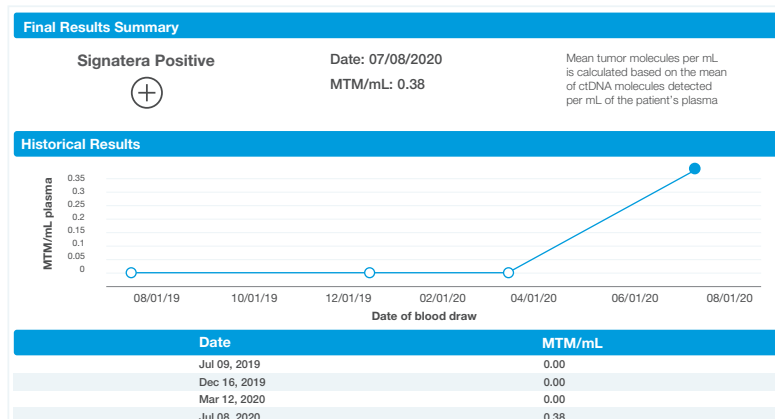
Final Results Summary

Signatera Positive

Date: 07/08/2020

MTM/mL: 0.38

Mean tumor molecules per mL is calculated based on the mean of ctDNA molecules detected per mL of the patient's plasma

Historical Results

MTM/mL plasma

0.35
0.3
0.25
0.2
0.15
0.1
0.05
0

08/01/19 10/01/19 12/01/19 02/01/20 04/01/20 06/01/20 08/01/20

Date of blood draw

| Date | MTM/mL |
|---|---|
| Jul 09, 2019 | 0.00 |
| Dec 16, 2019 | 0.00 |
| Mar 12, 2020 | 0.00 |
| Jul 08, 2020 | 0.38 |